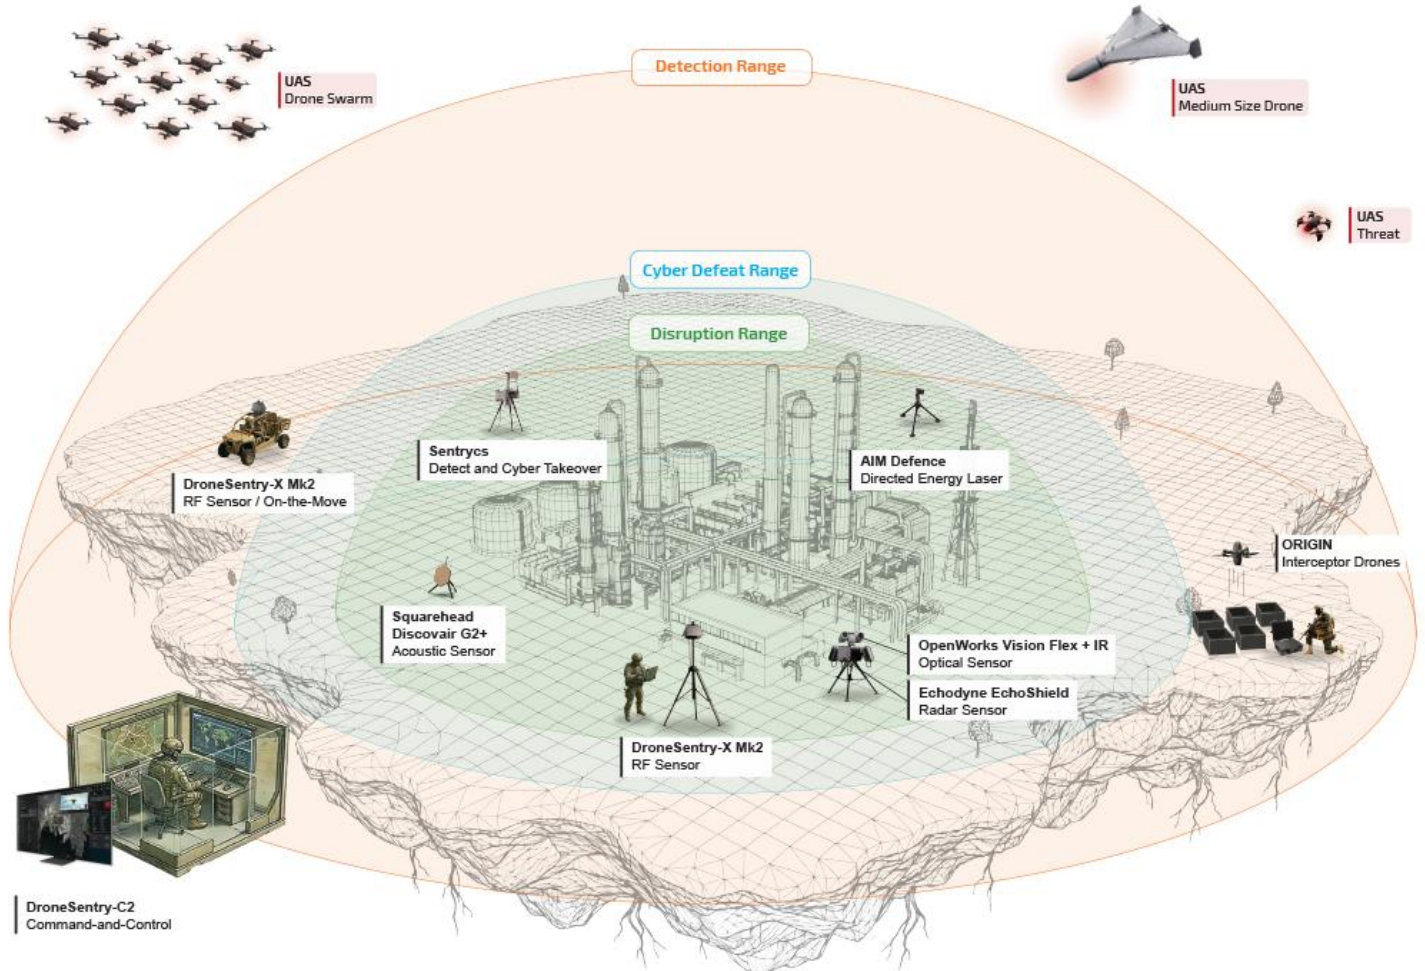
UAS
Drone Swarm

Detection Range

UAS
Medium Size Drone

UAS
Threat

Cyber Defeat Range

Disruption Range

Sentrycs
Detect and Cyber Takeover

AIM Defence
Directed Energy Laser

DroneSentry-X Mk2
RF Sensor / On-the-Move

ORIGIN
Interceptor Drones

Squarehead
Discovair G2+
Acoustic Sensor

OpenWorks Vision Flex + IR
Optical Sensor

Echodyne EchoShield
Radar Sensor

DroneSentry-X Mk2
RF Sensor

DroneSentry-C2
Command-and-Control